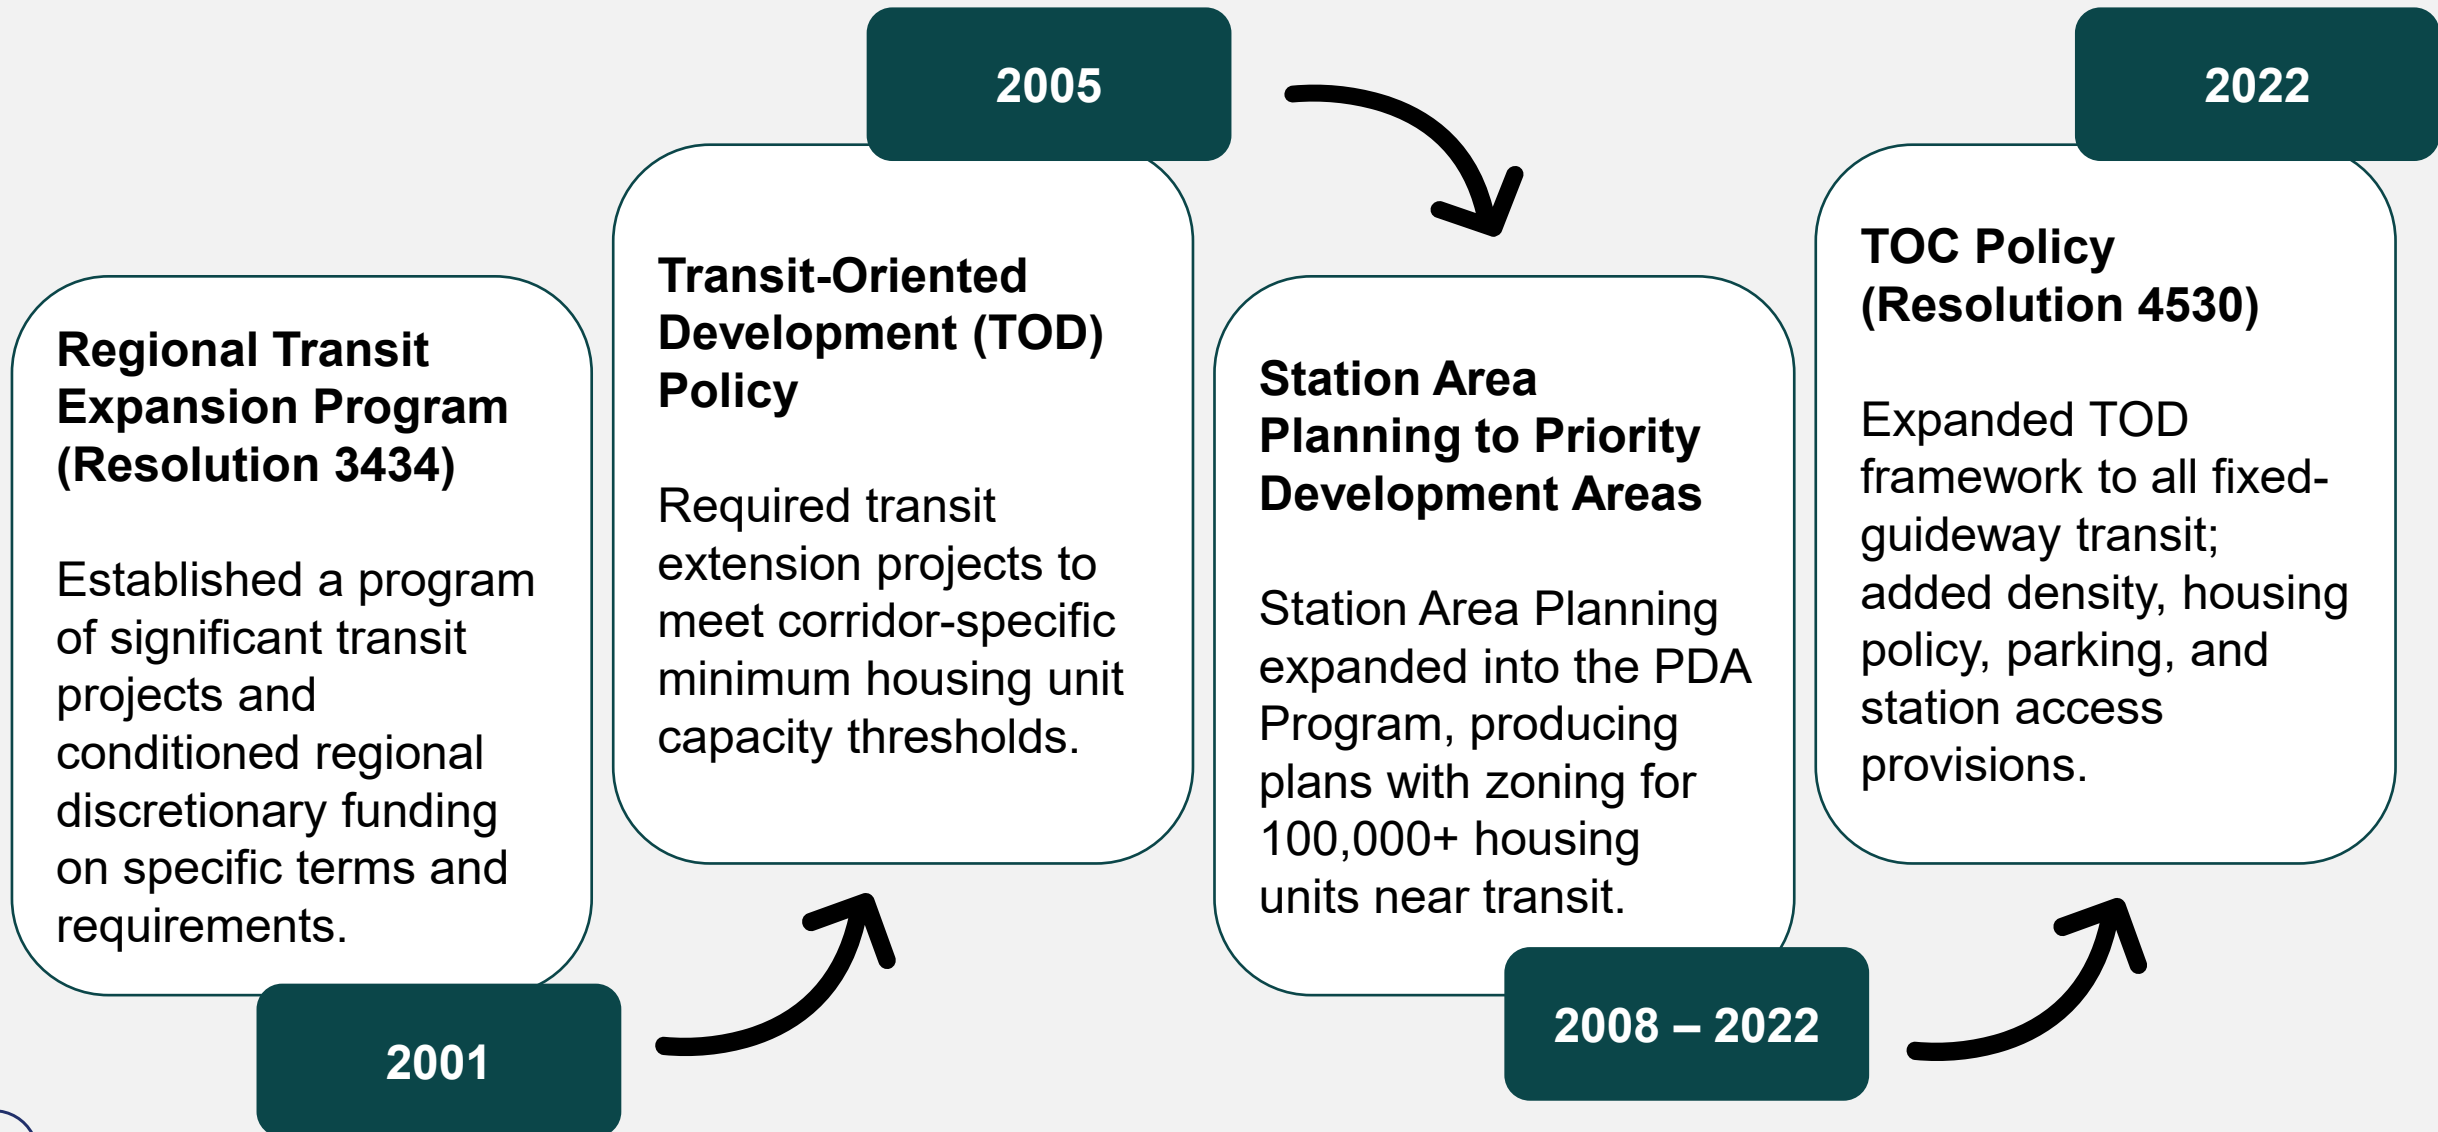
Regional Transit Expansion Program (Resolution 3434)

Established a program of significant transit projects and conditioned regional discretionary funding on specific terms and requirements.

2001

2005

Transit-Oriented Development (TOD) Policy

Required transit extension projects to meet corridor-specific minimum housing unit capacity thresholds.

Station Area Planning to Priority Development Areas

Station Area Planning expanded into the PDA Program, producing plans with zoning for 100,000+ housing units near transit.

2008 – 2022

2022

TOC Policy (Resolution 4530)

Expanded TOD framework to all fixed-guideway transit; added density, housing policy, parking, and station access provisions.